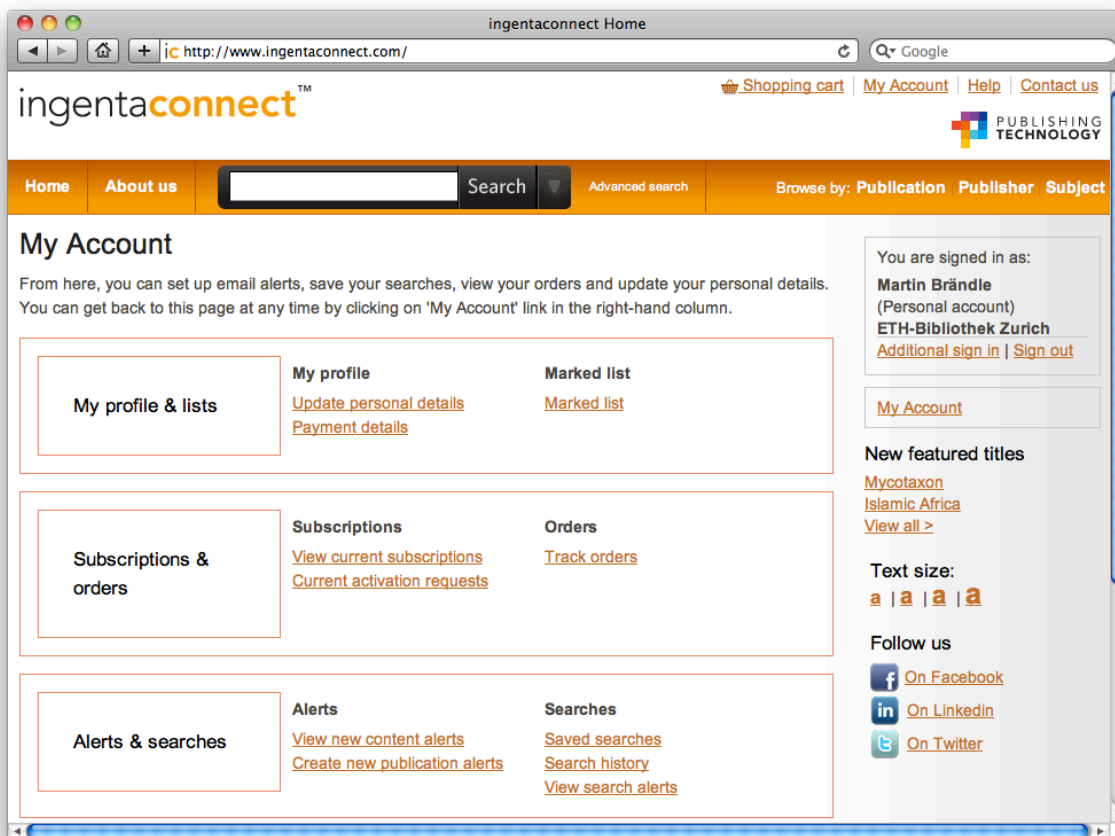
ingentaconnect Home

ic http://www.ingentaconnect.com/

Google

Shopping cart | My Account | Help | Contact us

ingentaconnect™

PUBLISHING TECHNOLOGY

Home | About us | Search | Advanced search | Browse by: Publication Publisher Subject

My Account

From here, you can set up email alerts, save your searches, view your orders and update your personal details. You can get back to this page at any time by clicking on 'My Account' link in the right-hand column.

My profile & lists

My profile
Update personal details
Payment details

Marked list
Marked list

Subscriptions & orders

Subscriptions
View current subscriptions
Current activation requests

Orders
Track orders

Alerts & searches

Alerts
View new content alerts
Create new publication alerts

Searches
Saved searches
Search history
View search alerts

You are signed in as:
Martin Brändle
(Personal account)
ETH-Bibliothek Zurich
Additional sign in | Sign out

My Account

New featured titles
Mycotaxon
Islamic Africa
View all >

Text size:
a | a | a | a

Follow us
On Facebook
On Linkedin
On Twitter